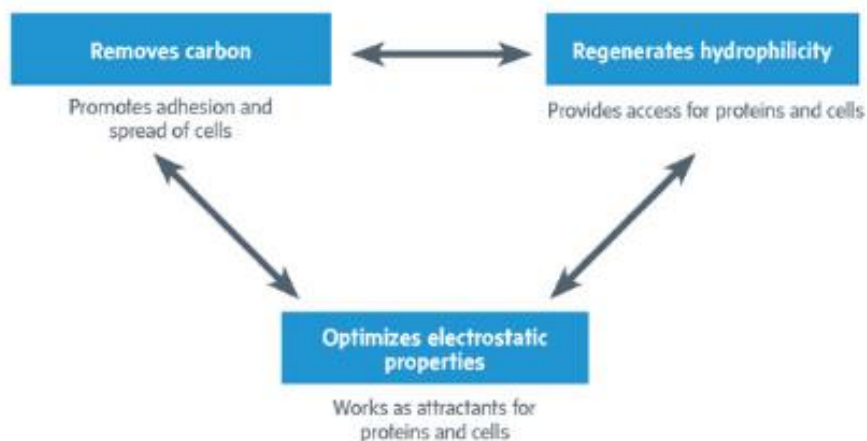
Removes carbon

Promotes adhesion and spread of cells

Regenerates hydrophilicity

Provides access for proteins and cells

Optimizes electrostatic properties

Works as attractants for proteins and cells